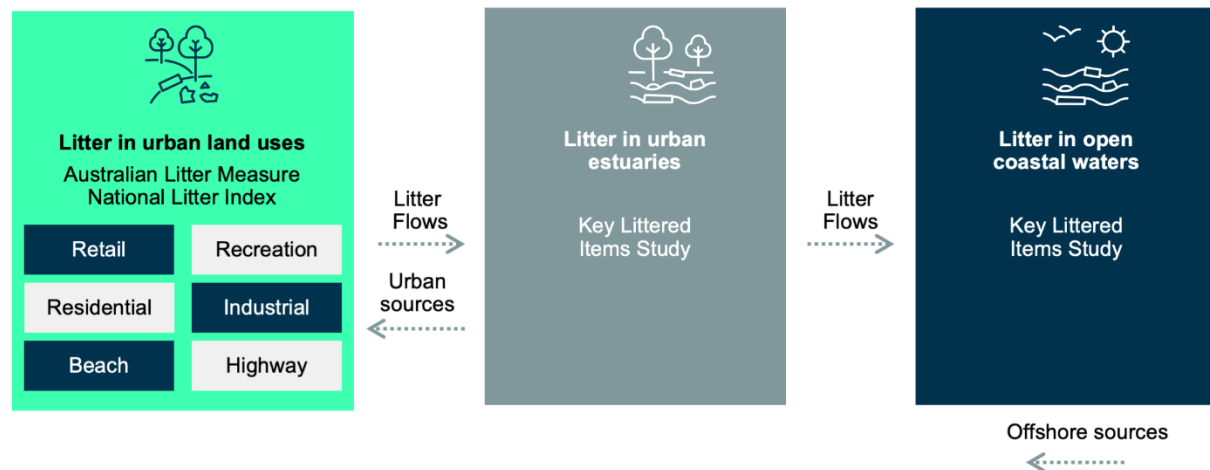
Litter in urban land uses

Australian Litter Measure
National Litter Index

| Retail | Recreation |
|---|---|
| Residential | Industrial |
| Beach | Highway |

Litter Flows

Urban sources

Litter in urban estuaries

Key Littered Items Study

Litter Flows

Litter in open coastal waters

Key Littered Items Study

Offshore sources